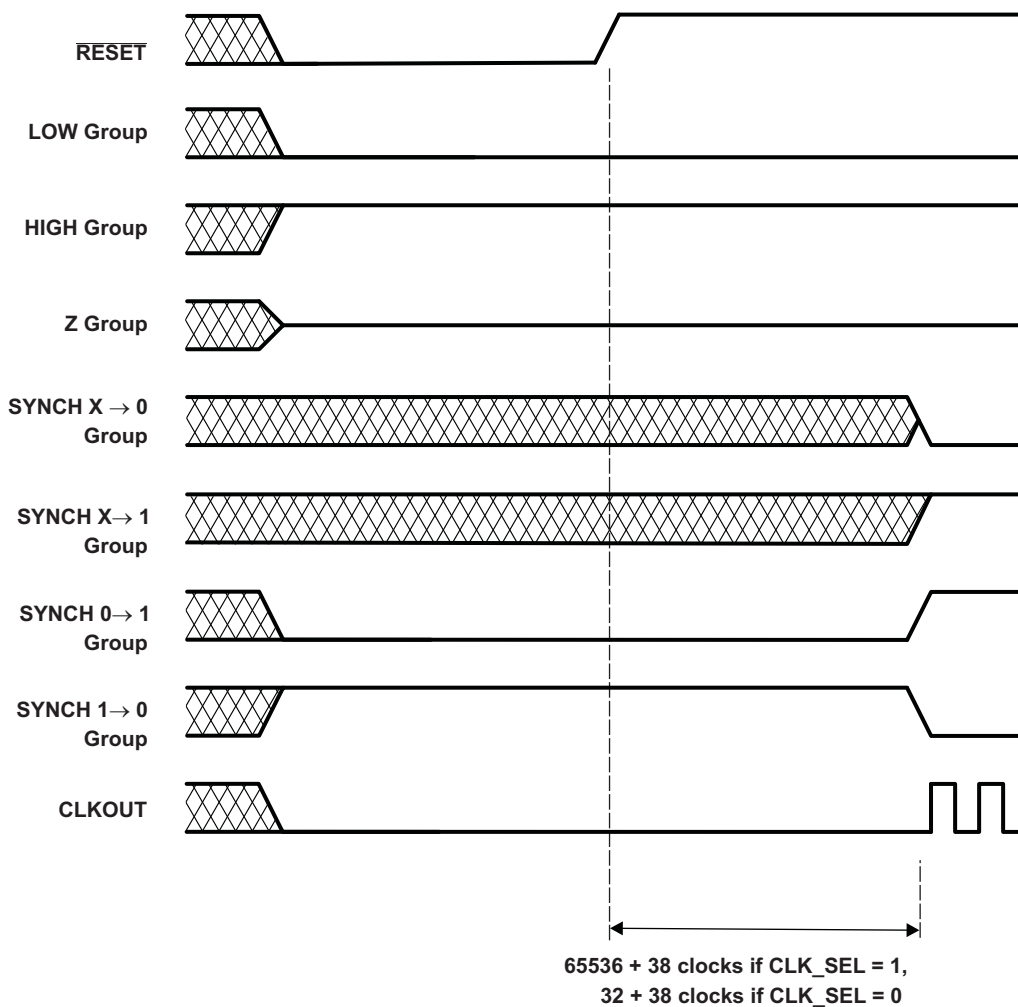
$\overline{\text{RESET}}$

LOW Group

HIGH Group

Z Group

SYNCH X $\rightarrow$ 0 Group

SYNCH X$\rightarrow$ 1 Group

SYNCH 0$\rightarrow$ 1 Group

SYNCH 1$\rightarrow$ 0 Group

CLKOUT

65536 + 38 clocks if CLK_SEL = 1,
32 + 38 clocks if CLK_SEL = 0